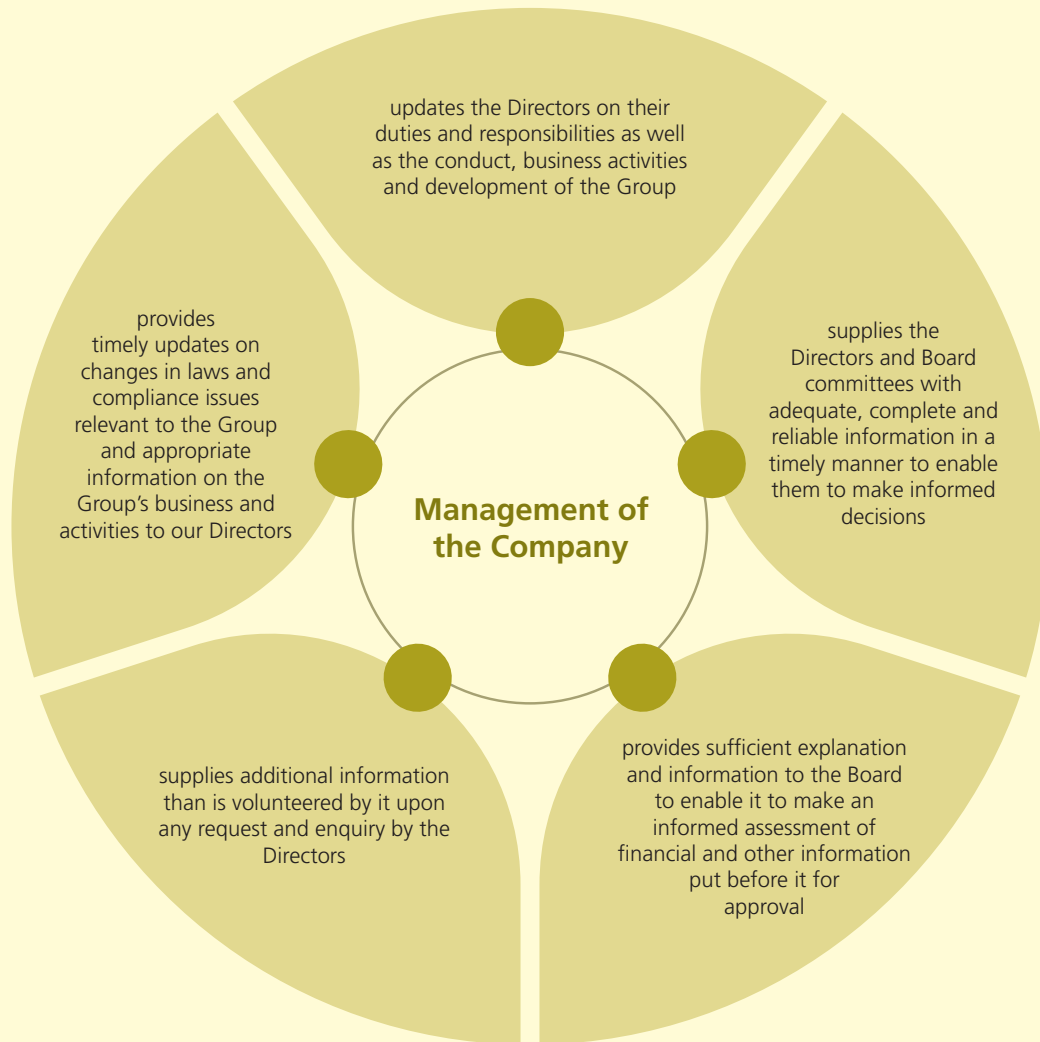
Management of the Company

updates the Directors on their duties and responsibilities as well as the conduct, business activities and development of the Group

supplies the Directors and Board committees with adequate, complete and reliable information in a timely manner to enable them to make informed decisions

provides sufficient explanation and information to the Board to enable it to make an informed assessment of financial and other information put before it for approval

supplies additional information than is volunteered by it upon any request and enquiry by the Directors

provides timely updates on changes in laws and compliance issues relevant to the Group and appropriate information on the Group's business and activities to our Directors